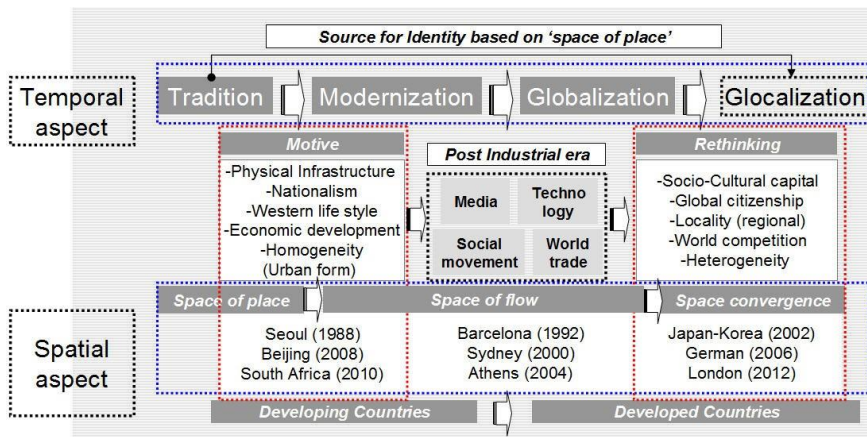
Source for Identity based on 'space of place'

Temporal aspect

Tradition

Modernization

Globalization

Glocalization

Motive

-Physical Infrastructure
-Nationalism
-Western life style
-Economic development
-Homogeneity
(Urban form)

Post Industrial era

Media

Technology

Social movement

World trade

Rethinking

-Socio-Cultural capital
-Global citizenship
-Locality (regional)
-World competition
-Heterogeneity

Space of place

Space of flow

Space convergence

Spatial aspect

Seoul (1988)
Beijing (2008)
South Africa (2010)

Barcelona (1992)
Sydney (2000)
Athens (2004)

Japan-Korea (2002)
German (2006)
London (2012)

Developing Countries

Developed Countries